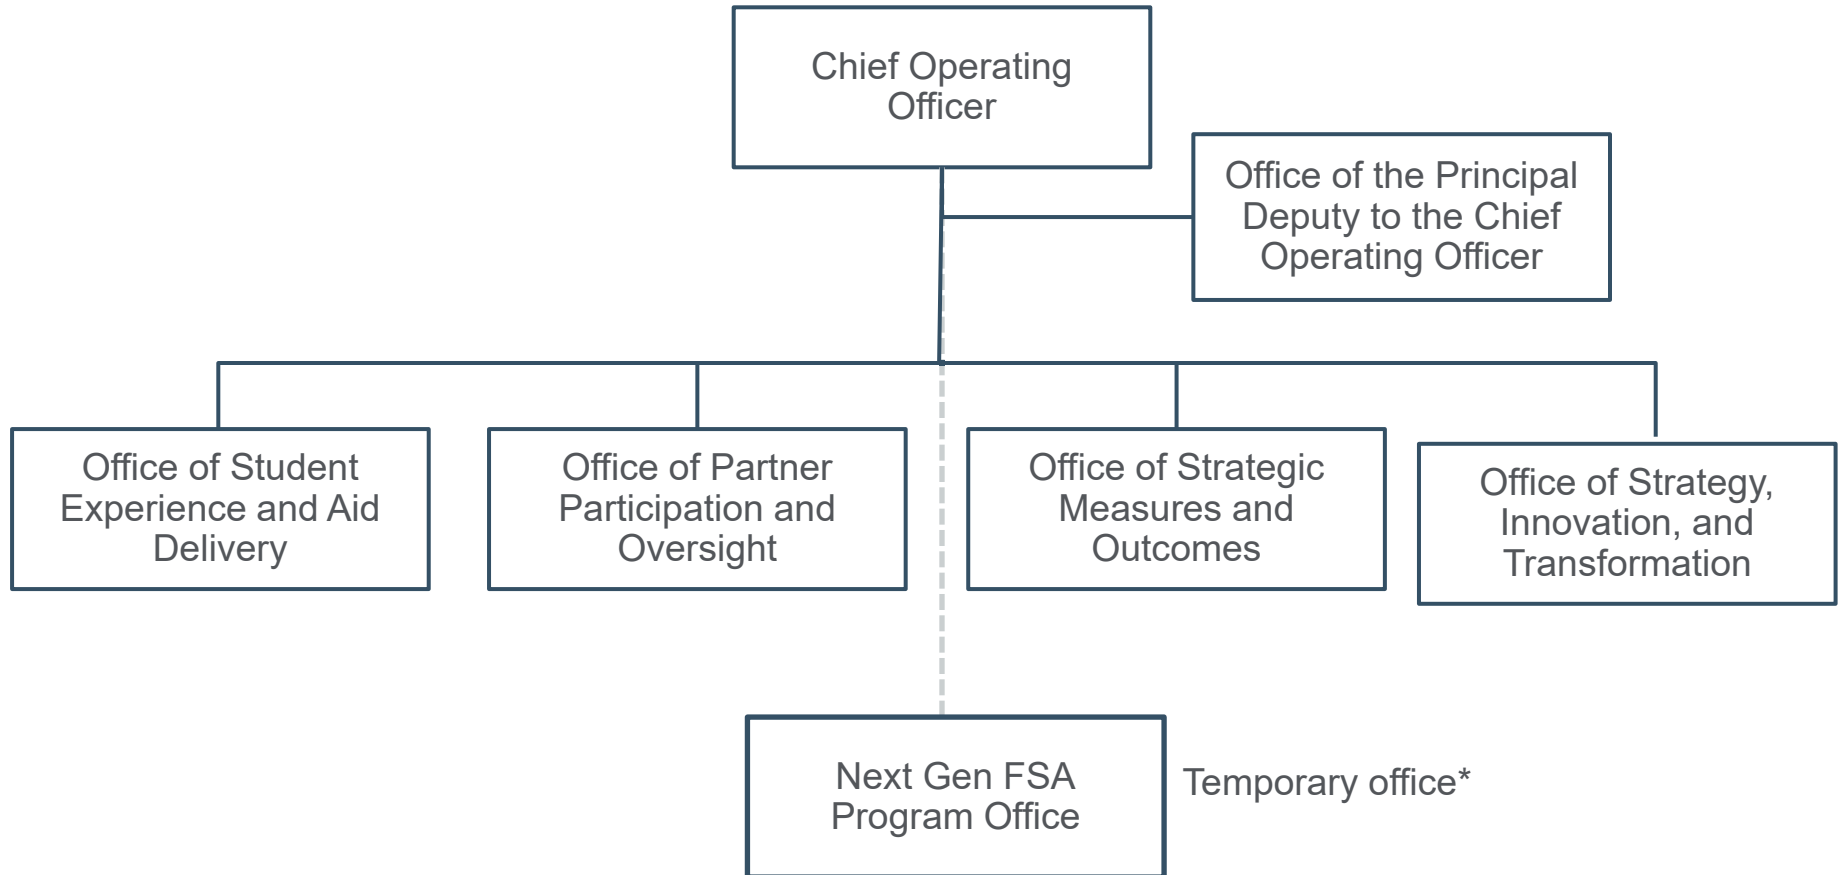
Chief Operating Officer

Office of the Principal Deputy to the Chief Operating Officer

Office of Student Experience and Aid Delivery

Office of Partner Participation and Oversight

Office of Strategic Measures and Outcomes

Office of Strategy, Innovation, and Transformation

Next Gen FSA Program Office

Temporary office*